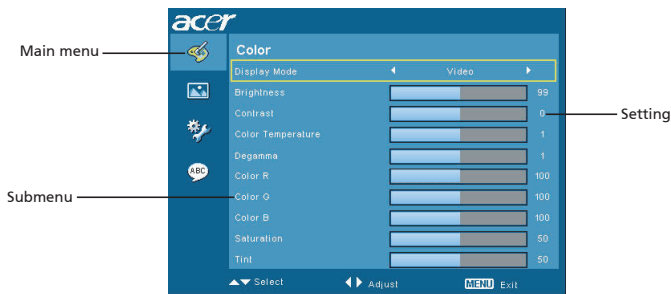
acer

Main menu

Color

| | | |
|---|---|---|
| Display Mode | ◀ Video ▶ | |
| Brightness | | 99 |
| Contrast | | 0 |
| Color Temperature | | 1 |
| Degamma | | 1 |
| Color R | | 100 |
| Color G | | 100 |
| Color B | | 100 |
| Saturation | | 50 |
| Tint | | 50 |

Setting

Submenu

ABC

▲▼ Select ◀▶ Adjust MENU Exit